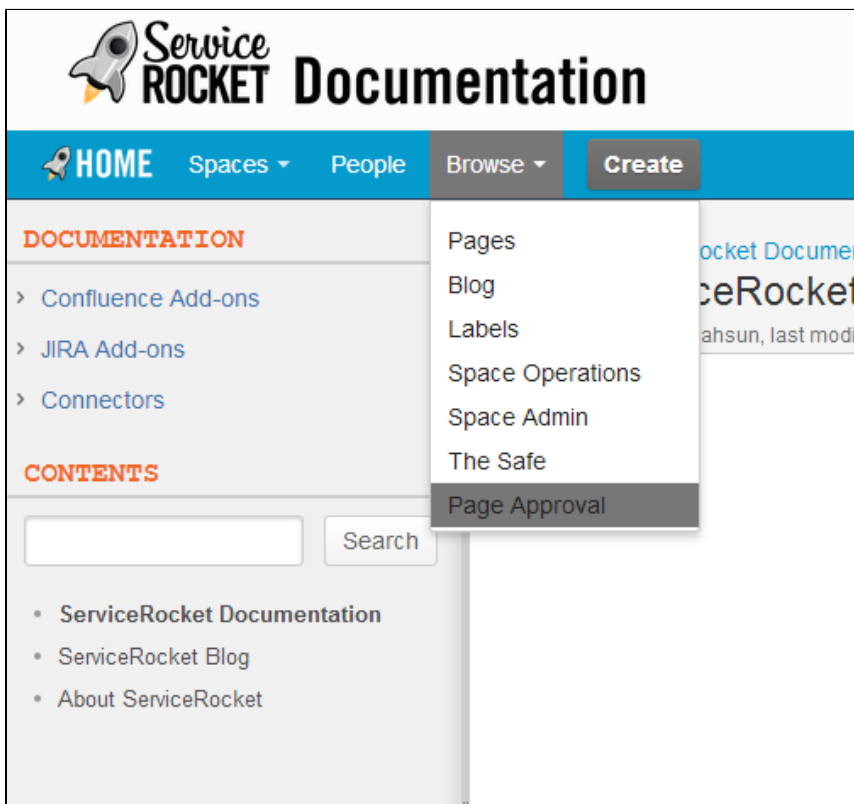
Service ROCKET Documentation

HOME Spaces People Browse Create

DOCUMENTATION

Confluence Add-ons

JIRA Add-ons

Connectors

CONTENTS

Search

- ServiceRocket Documentation
- ServiceRocket Blog
- About ServiceRocket

Pages
Blog
Labels
Space Operations
Space Admin
The Safe
Page Approval

ocket Documer
ceRocket
ahsun, last modi